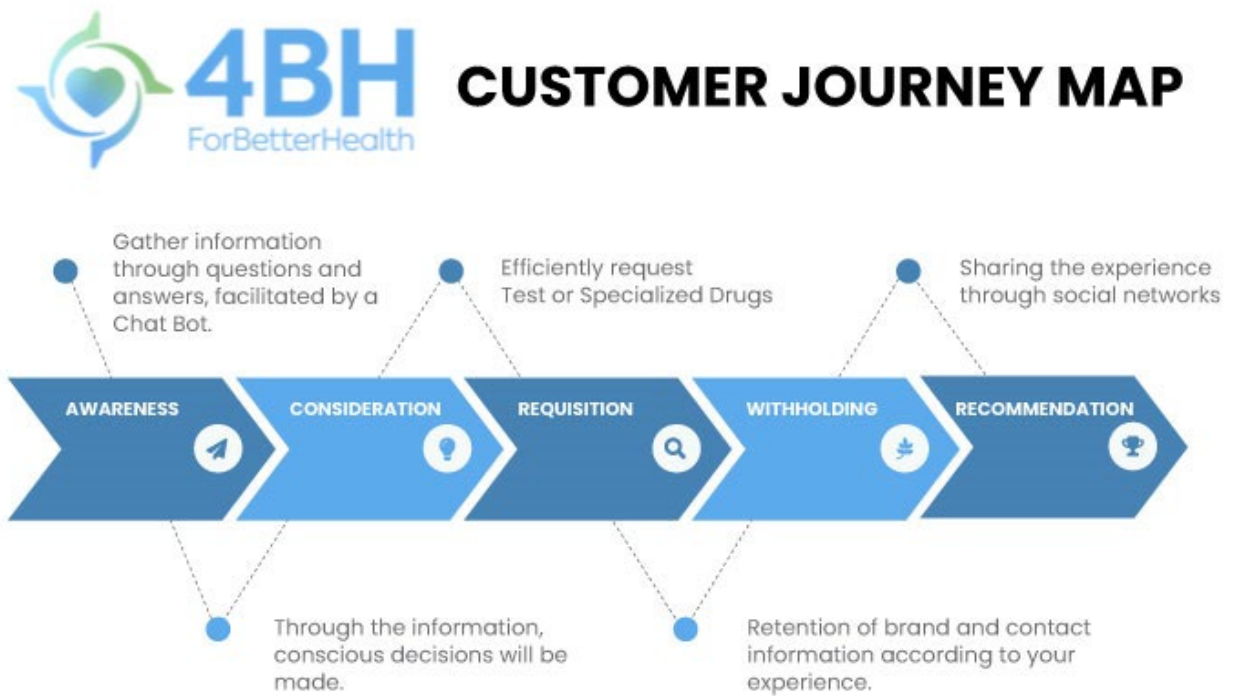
4BH
ForBetterHealth

CUSTOMER JOURNEY MAP

Gather information through questions and answers, facilitated by a Chat Bot.

Efficiently request Test or Specialized Drugs

Sharing the experience through social networks

AWARENESS

CONSIDERATION

REQUISITION

WITHHOLDING

RECOMMENDATION

Through the information, conscious decisions will be made.

Retention of brand and contact information according to your experience.